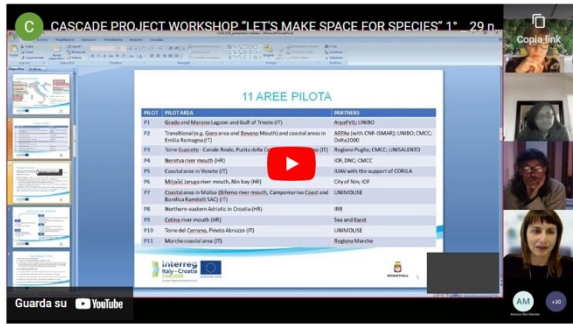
C CASCADE PROJECT WORKSHOP "LET'S MAKE SPACE FOR SPECIES" 1° 29 n...

Copia link

11 AREE PILOTA

| PILOT | PILOT AREA | PARTNERS |
|---|---|---|
| P1 | Grado and Marano Lagoon and Gulf of Trieste (IT) | ArpaFVG; UNIBO |
| P2 | Transitional (e.g. Goro area and Bevano Mouth) and coastal areas in Emilia Romagna (IT) | ARPAe (with CNR-ISMAR); UNIBO; CMCC; Delta2000 |
| P3 | Torre Guaceto - Conde Reale, Punta della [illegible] (IT) | Regione Puglia; CMCC; UNISALENTO |
| P4 | Neretva river mouth (HR) | IOF, DNC; CMCC |
| P5 | Coastal area in Veneto (IT) | IUAV with the support of CORILA |
| P6 | Mljalić Jaruga river mouth, Nin bay (HR) | City of Nin; IOF |
| P7 | Coastal area in Molise (Biferno river mouth, Campomarino Coast and Bonifica Ramitelli SAC) (IT) | UNIMOLISE |
| P8 | Northern-eastern Adriatic in Croatia (HR) | IRB |
| P9 | Cetina river mouth (HR) | Sea and Karst |
| P10 | Torre del Cerrano, Pineto Abruzzo (IT) | UNIMOLISE |
| P11 | Marche coastal area (IT) | Regione Marche |

Interreg Italy - Croatia

Guarda su YouTube

AM +20